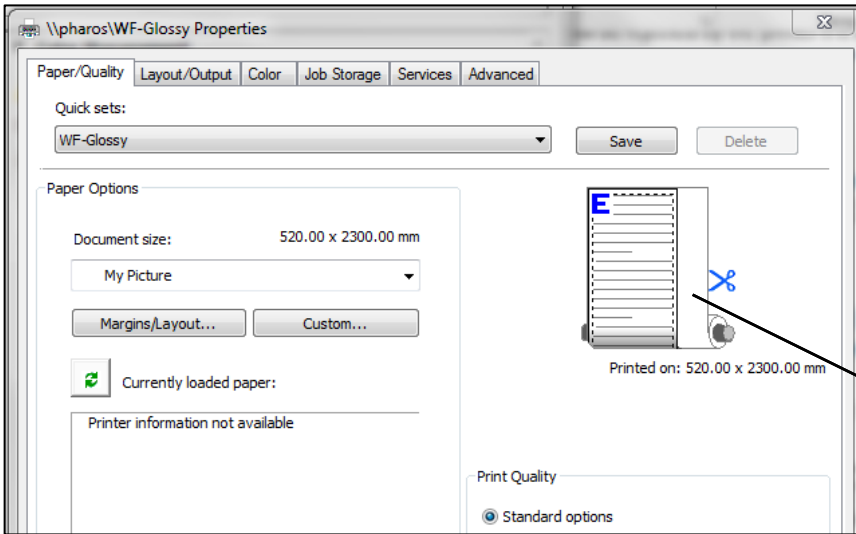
\\pharos\WF-Glossy Properties

Paper/Quality | Layout/Output | Color | Job Storage | Services | Advanced

Quick sets:

WF-Glossy

Save

Delete

Paper Options

Document size:

520.00 x 2300.00 mm

My Picture

Margins/Layout...

Custom...

Currently loaded paper:

Printer information not available

E

Printed on: 520.00 x 2300.00 mm

Print Quality

Standard options